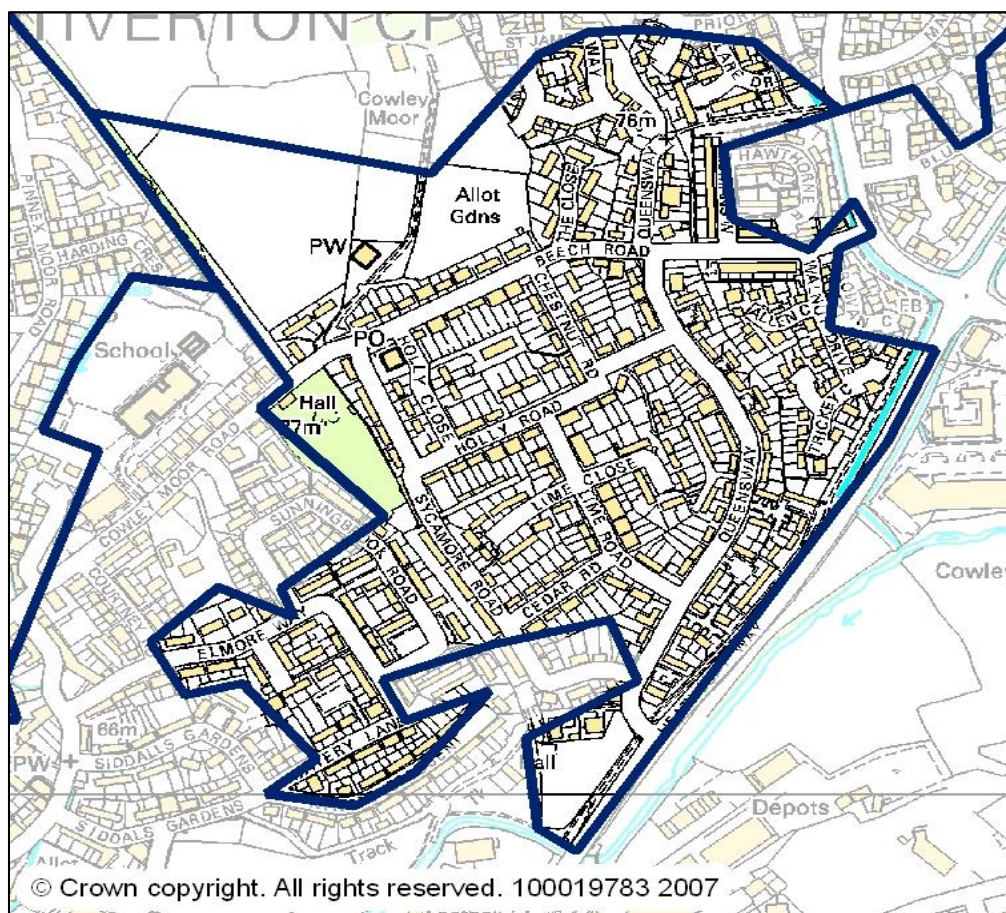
TIVERTON CP

PRIOR

ST JAMES

WAY

DR

Cowley Moor

76m

HAWTHORNE

Allot Gdns

THE CLOSE

QUEENSWAY

PINNEX MOOR ROAD

HARDING CRES

PW

BEACH ROAD

CHESTNUT RD

WALNUT GROVE

FB

ALLEN CL

School

PO

HOLLY CLOSE

Hall

77m

HOLLY ROAD

TRICKEY CL

COWLEY MOOR ROAD

SUNNINGBROOK ROAD

LIME CLOSE

LIME ROAD

QUEENSWAY

SYCAMORE ROAD

Cowley

COURTNEY

CEDAR RD

ELMORE WAY

66m

PW

SIDDALLS GARDENS

ERY LANE

Hall

Depots

SIDDALS GARDENS

Track

Allot

© Crown copyright. All rights reserved. 100019783 2007